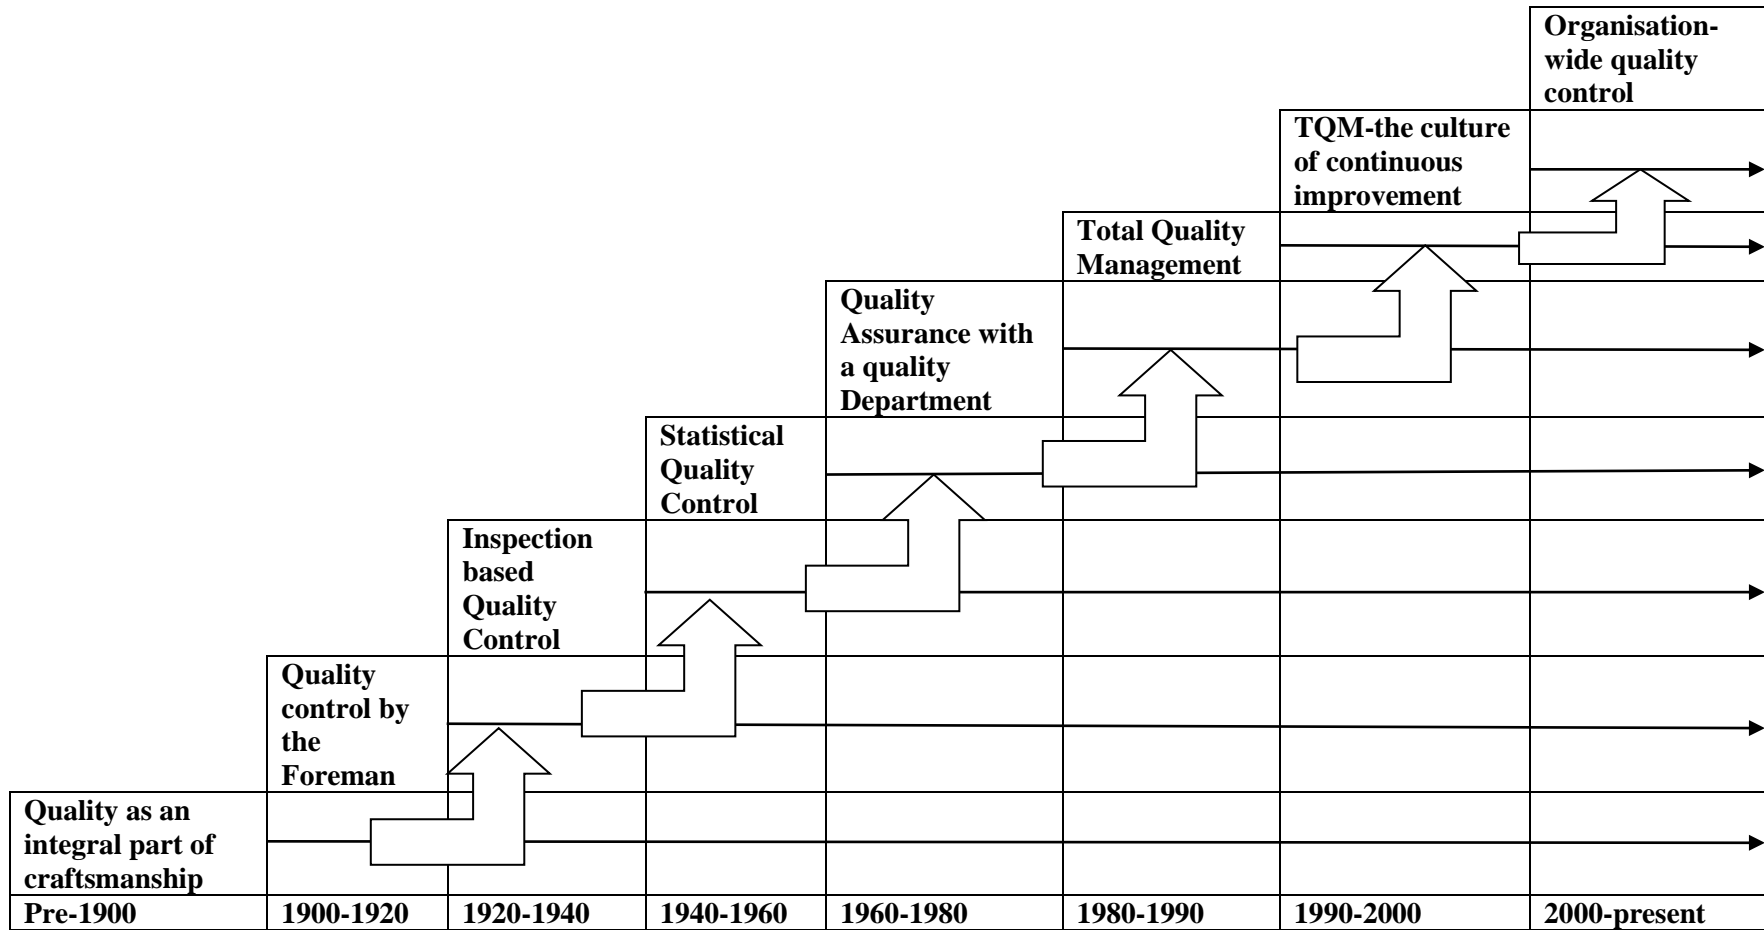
Organisation-wide quality control

TQM-the culture of continuous improvement

Total Quality Management

Quality Assurance with a quality Department

Statistical Quality Control

Inspection based Quality Control

Quality control by the Foreman

Quality as an integral part of craftsmanship

Pre-1900 | 1900-1920 | 1920-1940 | 1940-1960 | 1960-1980 | 1980-1990 | 1990-2000 | 2000-present